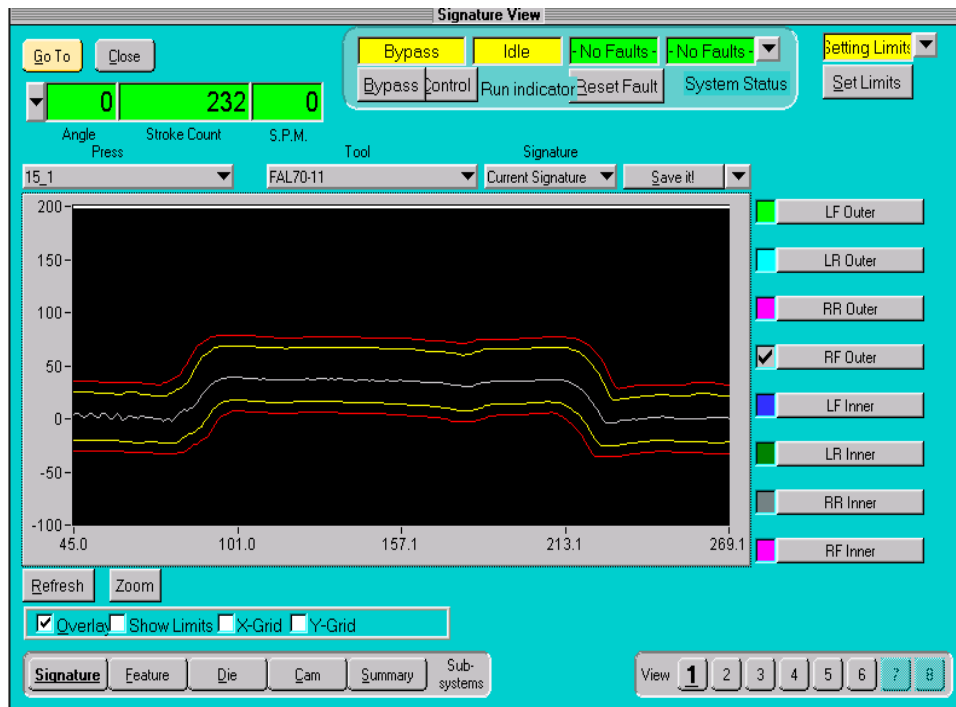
Signature View

Go To
Close

Bypass
Idle
- No Faults -
- No Faults -
Bypass
Control
Run indicator
Reset Fault
System Status

Setting Limits
Set Limits

0
232
0
Angle
Stroke Count
S.P.M.

Press
15_1
Tool
FAL70-11
Signature
Current Signature
Save it!

200
150
100
50
0
-50
-100
45.0
101.0
157.1
213.1
269.1

LF Outer
LR Outer
RR Outer
RF Outer
LF Inner
LR Inner
RR Inner
RF Inner

Refresh
Zoom

Overlay
Show Limits
X-Grid
Y-Grid

Signature
Feature
Die
Cam
Summary
Sub-systems

View
1
2
3
4
5
6
7
8